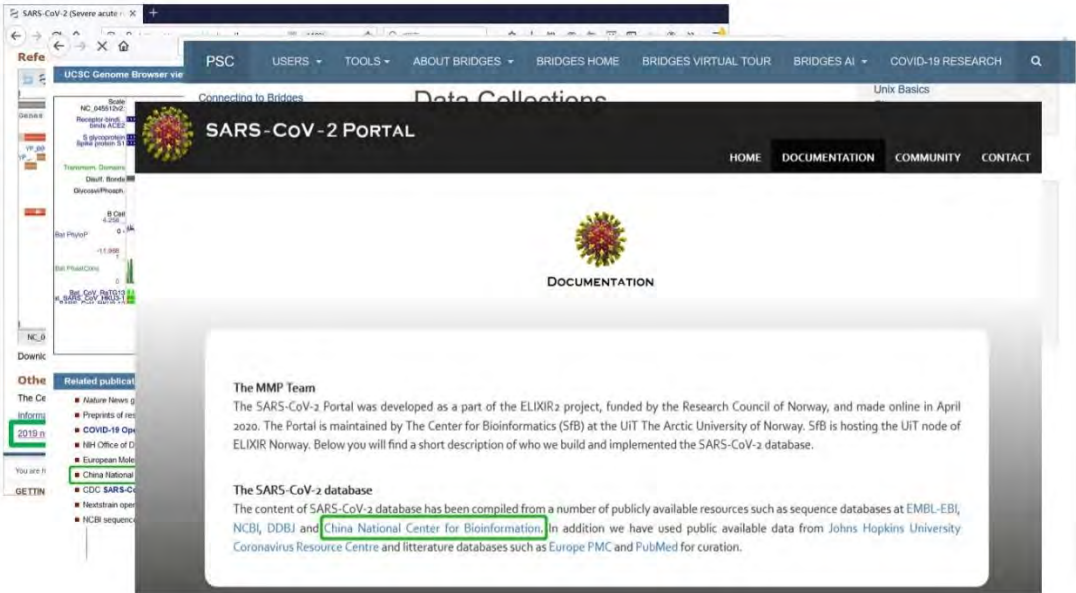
SARS-CoV-2 (Severe acute

Refe

UCSC Genome Browser vie

Scale
NC_045512v2:
Receptor-bindi... binds ACE2
S glycoprotein
Spike protein S1
Transmem. Domains
Disulf. Bonds
Glycosyl/Phosph.
B Cell
Bat PhyloP
-11.998
Bat PhastCons
Bat_CoV_RaTG13
SARS_CoV_HKU3-1

NC_0

Downl

Othe

The Ce

Inform

2019 n

You are h

GETTIN

Related publicat

Nature News g

Preprints of res

COVID-19 Ope

NIH Office of D

European Mole

China National

CDC SARS-Co

Nextstrain oper

NCBI sequenc

PSC USERS TOOLS ABOUT BRIDGES BRIDGES HOME BRIDGES VIRTUAL TOUR BRIDGES AI COVID-19 RESEARCH

Connecting to Bridges

Data Collections

Unix Basics

SARS-CoV-2 PORTAL

HOME DOCUMENTATION COMMUNITY CONTACT

DOCUMENTATION

The MMP Team

The SARS-CoV-2 Portal was developed as a part of the ELIXIR2 project, funded by the Research Council of Norway, and made online in April 2020. The Portal is maintained by The Center for Bioinformatics (SfB) at the UiT The Arctic University of Norway. SfB is hosting the UiT node of ELIXIR Norway. Below you will find a short description of who we build and implemented the SARS-CoV-2 database.

The SARS-CoV-2 database

The content of SARS-CoV-2 database has been compiled from a number of publicly available resources such as sequence databases at EMBL-EBI, NCBI, DDBJ and China National Center for Bioinformation. In addition we have used public available data from Johns Hopkins University Coronavirus Resource Centre and litterature databases such as Europe PMC and PubMed for curation.